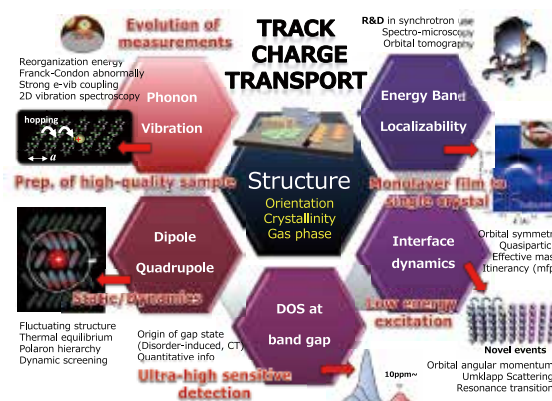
Evolution of measurements

TRACK CHARGE TRANSPORT

R&D in synchrotron use
Spectro-microscopy
Orbital tomography

Reorganization energy
Franck-Condon abnormally
Strong e-vib coupling
2D vibration spectroscopy

Phonon

Vibration

hopping

a

Energy Band

Localizability

Prep. of high-quality sample

Structure
Orientation
Crystallinity
Gas phase

Monolayer film to single crystal

Dipole

Quadrupole

Interface dynamics

Orbital symmetr
Quasipartic
Effective mas
Itinerancy (mfp

Static/Dynamics

DOS at

band gap

Low energy excitation

Fluctuating structure
Thermal equilibrium
Polaron hierarchy
Dynamic screening

Origin of gap state
(Disorder-induced, CT)
Quantitative info

Ultra-high sensitive detection

10ppm~

Novel events
Orbital angular momentum
Umklapp Scattering
Resonance transition